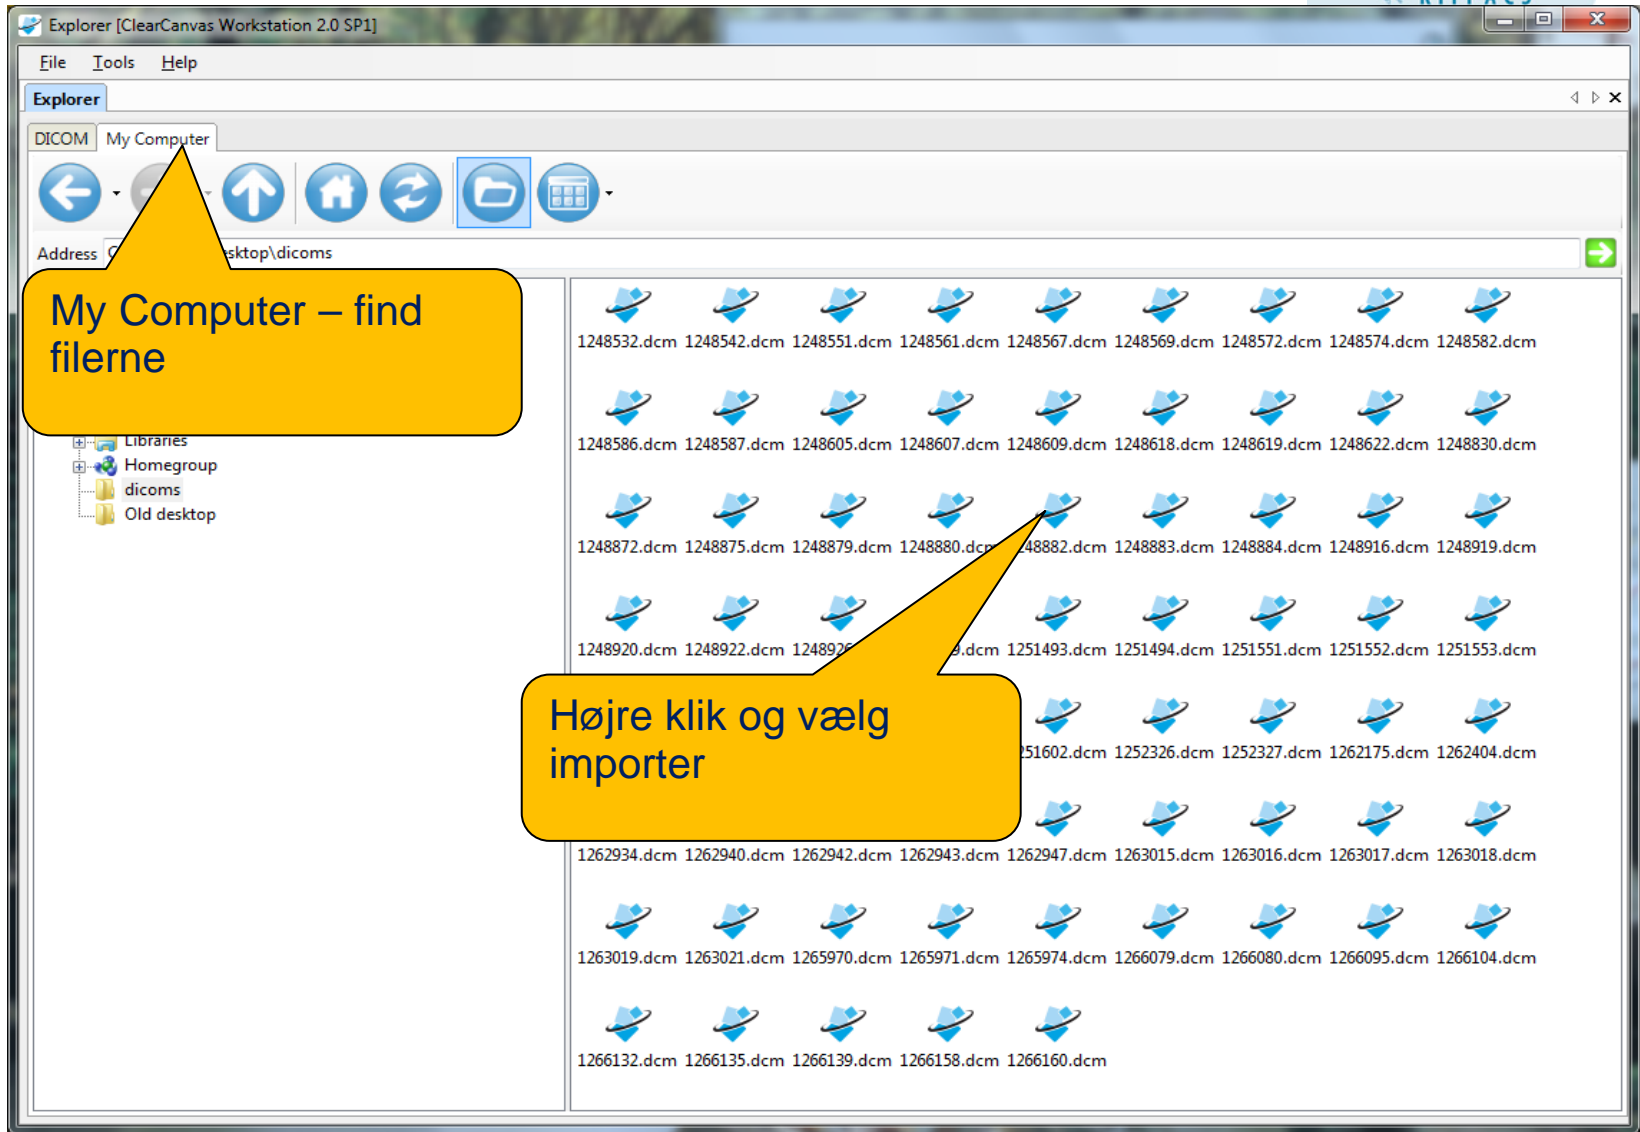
Explorer [ClearCanvas Workstation 2.0 SP1]

File Tools Help

Explorer

DICOM My Computer

Address C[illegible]sktop\dicoms

My Computer – find filerne

Libraries
Homegroup
dicoms
Old desktop

1248532.dcm 1248542.dcm 1248551.dcm 1248561.dcm 1248567.dcm 1248569.dcm 1248572.dcm 1248574.dcm 1248582.dcm

1248586.dcm 1248587.dcm 1248605.dcm 1248607.dcm 1248609.dcm 1248618.dcm 1248619.dcm 1248622.dcm 1248830.dcm

1248872.dcm 1248875.dcm 1248879.dcm 1248880.dc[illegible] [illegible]48882.dcm 1248883.dcm 1248884.dcm 1248916.dcm 1248919.dcm

1248920.dcm 1248922.dcm 124892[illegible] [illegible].dcm 1251493.dcm 1251494.dcm 1251551.dcm 1251552.dcm 1251553.dcm

Højre klik og vælg importer

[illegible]51602.dcm 1252326.dcm 1252327.dcm 1262175.dcm 1262404.dcm

1262934.dcm 1262940.dcm 1262942.dcm 1262943.dcm 1262947.dcm 1263015.dcm 1263016.dcm 1263017.dcm 1263018.dcm

1263019.dcm 1263021.dcm 1265970.dcm 1265971.dcm 1265974.dcm 1266079.dcm 1266080.dcm 1266095.dcm 1266104.dcm

1266132.dcm 1266135.dcm 1266139.dcm 1266158.dcm 1266160.dcm